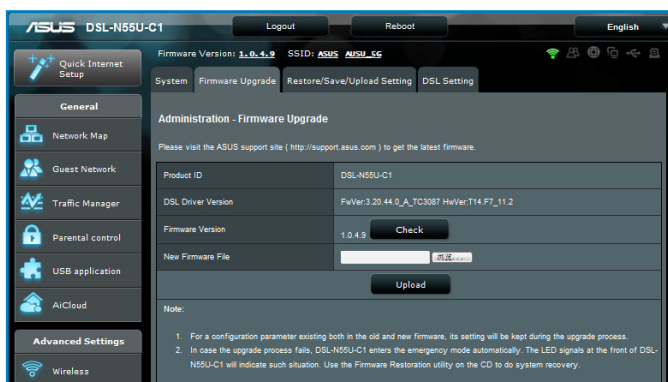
/ISUS DSL-N55U-C1

Logout

Reboot

English

Quick Internet Setup

Firmware Version: 1.0.4.9 SSID: ASUS ASUS_5G

System Firmware Upgrade Restore/Save/Upload Setting DSL Setting

General

Network Map

Guest Network

Traffic Manager

Parental control

USB application

AiCloud

Advanced Settings

Wireless

Administration - Firmware Upgrade

Please visit the ASUS support site ( http://support.asus.com ) to get the latest firmware.

| Product ID | DSL-N55U-C1 |
|---|---|
| DSL Driver Version | FwVer:3.20.44.0_A_TC3087 HwVer:T14.F7_11.2 |
| Firmware Version | 1.0.4.9 Check |
| New Firmware File | 浏览... |

Upload

Note:

1. For a configuration parameter existing both in the old and new firmware, its setting will be kept during the upgrade process.
2. In case the upgrade process fails, DSL-N55U-C1 enters the emergency mode automatically. The LED signals at the front of DSL-N55U-C1 will indicate such situation. Use the Firmware Restoration utility on the CD to do system recovery.